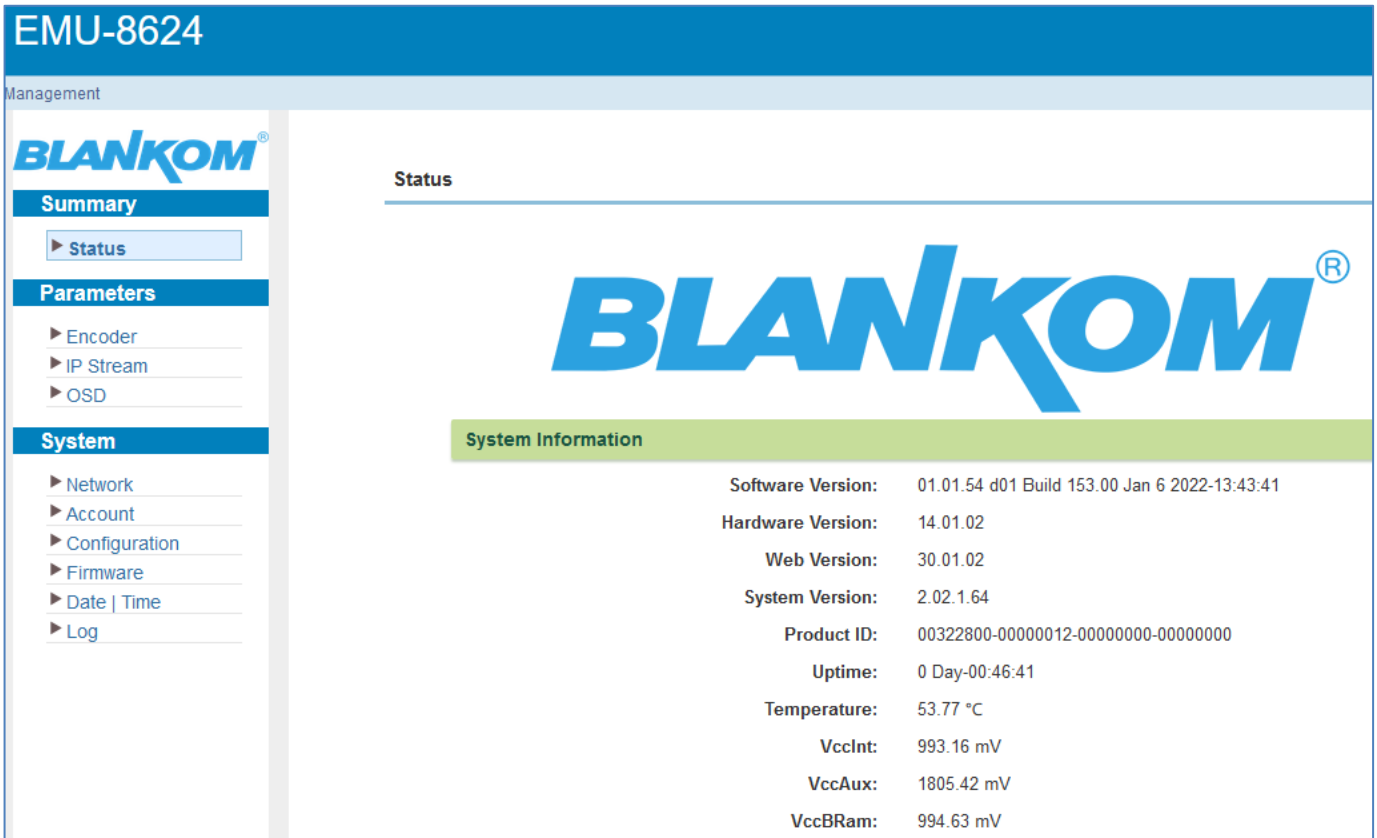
EMU-8624

Management

BLANKOM®

Summary

Status

Parameters

Encoder
IP Stream
OSD

System

Network
Account
Configuration
Firmware
Date | Time
Log

Status

BLANKOM®

System Information

| | |
|---|---|
| Software Version: | 01.01.54 d01 Build 153.00 Jan 6 2022-13:43:41 |
| Hardware Version: | 14.01.02 |
| Web Version: | 30.01.02 |
| System Version: | 2.02.1.64 |
| Product ID: | 00322800-00000012-00000000-00000000 |
| Uptime: | 0 Day-00:46:41 |
| Temperature: | 53.77 °C |
| VccInt: | 993.16 mV |
| VccAux: | 1805.42 mV |
| VccBRam: | 994.63 mV |